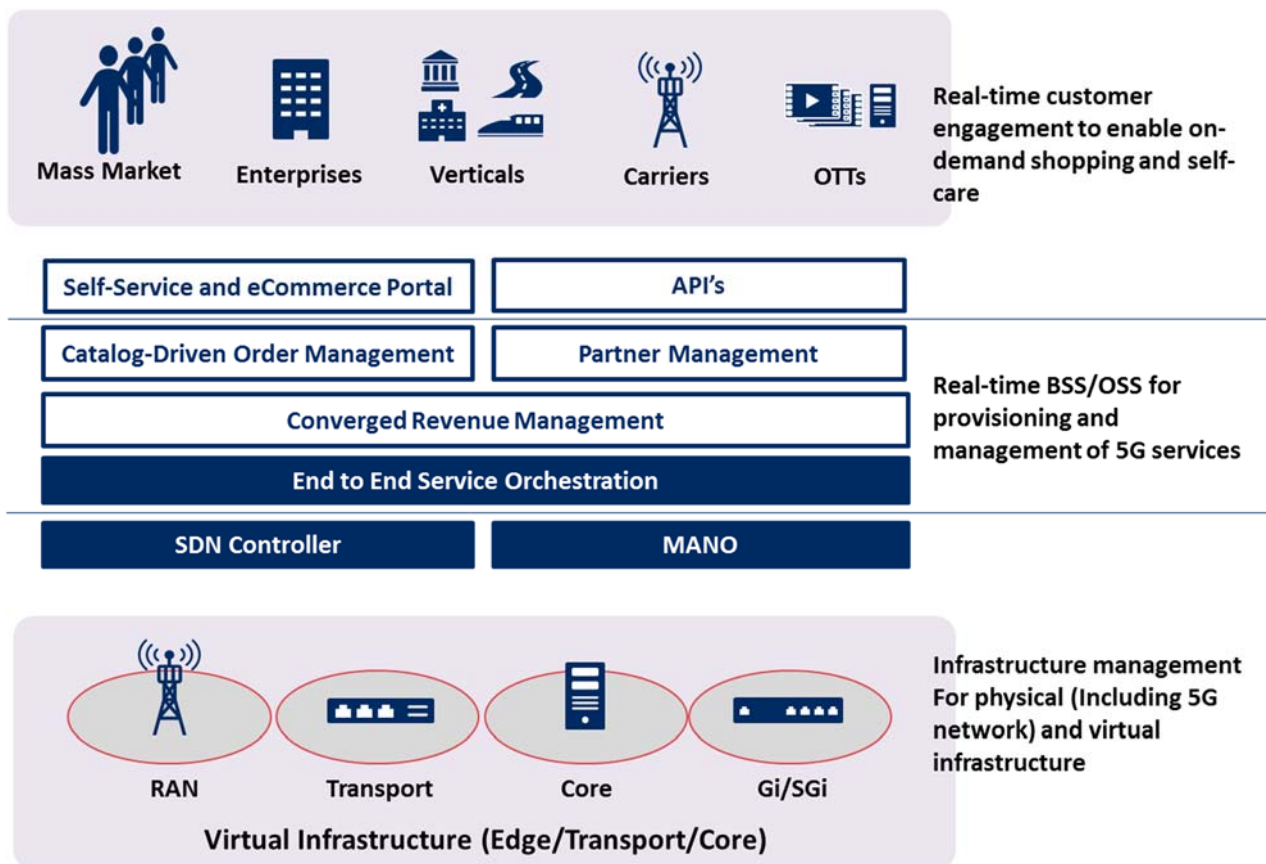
Mass Market
Enterprises
Verticals
Carriers
OTTs

Real-time customer engagement to enable on-demand shopping and self-care

Self-Service and eCommerce Portal
API's

Catalog-Driven Order Management
Partner Management

Converged Revenue Management

End to End Service Orchestration

Real-time BSS/OSS for provisioning and management of 5G services

SDN Controller
MANO

RAN
Transport
Core
Gi/SGi

Virtual Infrastructure (Edge/Transport/Core)

Infrastructure management For physical (Including 5G network) and virtual infrastructure